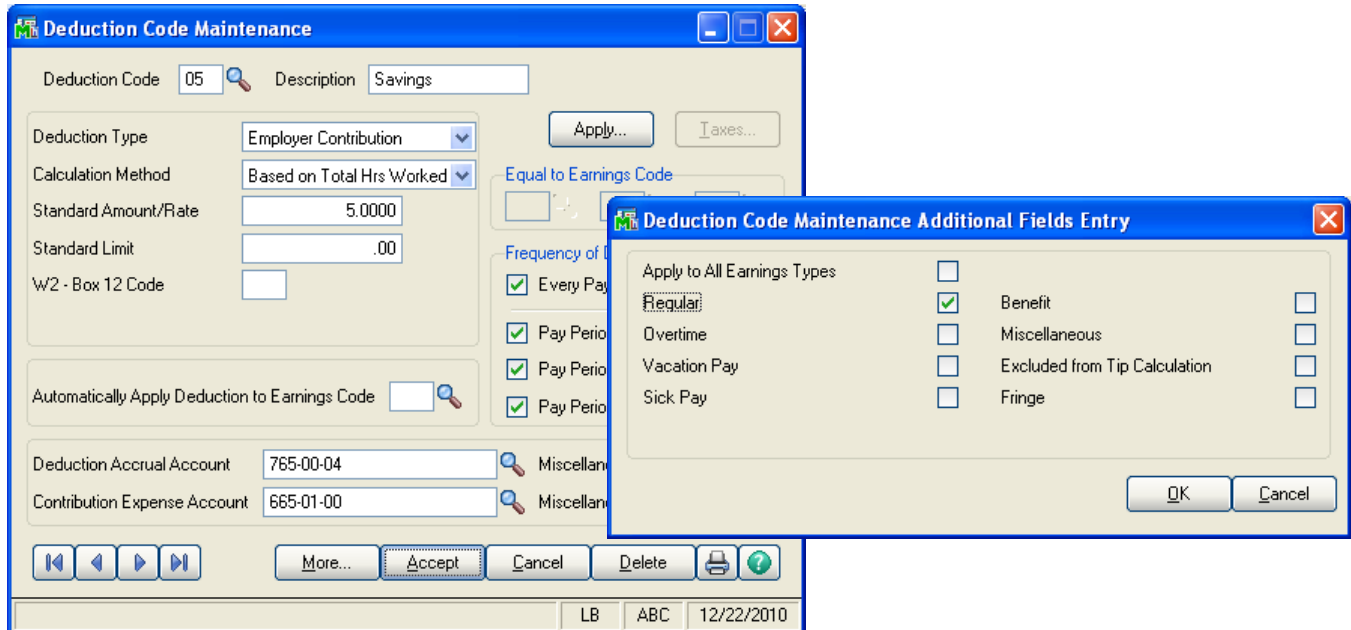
Deduction Code Maintenance

Deduction Code 05 Description Savings

Deduction Type Employer Contribution

Calculation Method Based on Total Hrs Worked

Standard Amount/Rate 5.0000

Standard Limit .00

W2 - Box 12 Code

Apply...

Taxes...

Equal to Earnings Code

Frequency of D

Every Pay

Pay Perio

Pay Perio

Pay Perio

Automatically Apply Deduction to Earnings Code

Deduction Accrual Account 765-00-04 Miscellan

Contribution Expense Account 665-01-00 Miscellan

More... Accept Cancel Delete

LB ABC 12/22/2010

Deduction Code Maintenance Additional Fields Entry

Apply to All Earnings Types

Regular

Overtime

Vacation Pay

Sick Pay

Benefit

Miscellaneous

Excluded from Tip Calculation

Fringe

OK Cancel